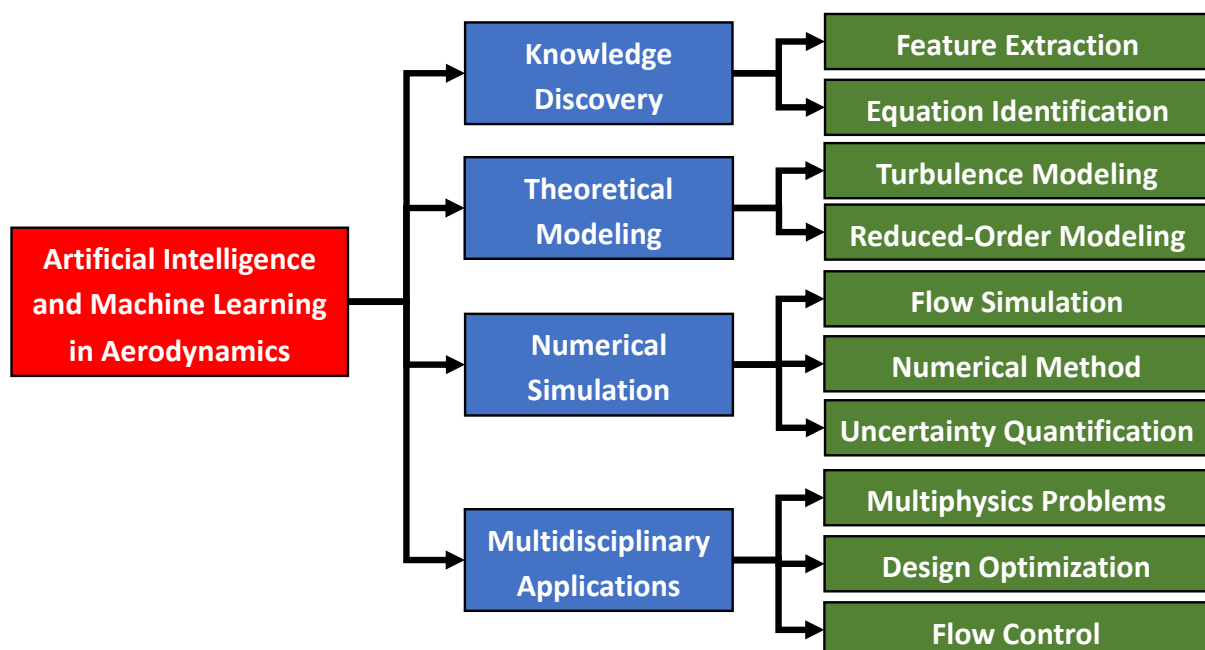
Artificial Intelligence and Machine Learning in Aerodynamics

Knowledge Discovery

Feature Extraction

Equation Identification

Theoretical Modeling

Turbulence Modeling

Reduced-Order Modeling

Numerical Simulation

Flow Simulation

Numerical Method

Uncertainty Quantification

Multidisciplinary Applications

Multiphysics Problems

Design Optimization

Flow Control